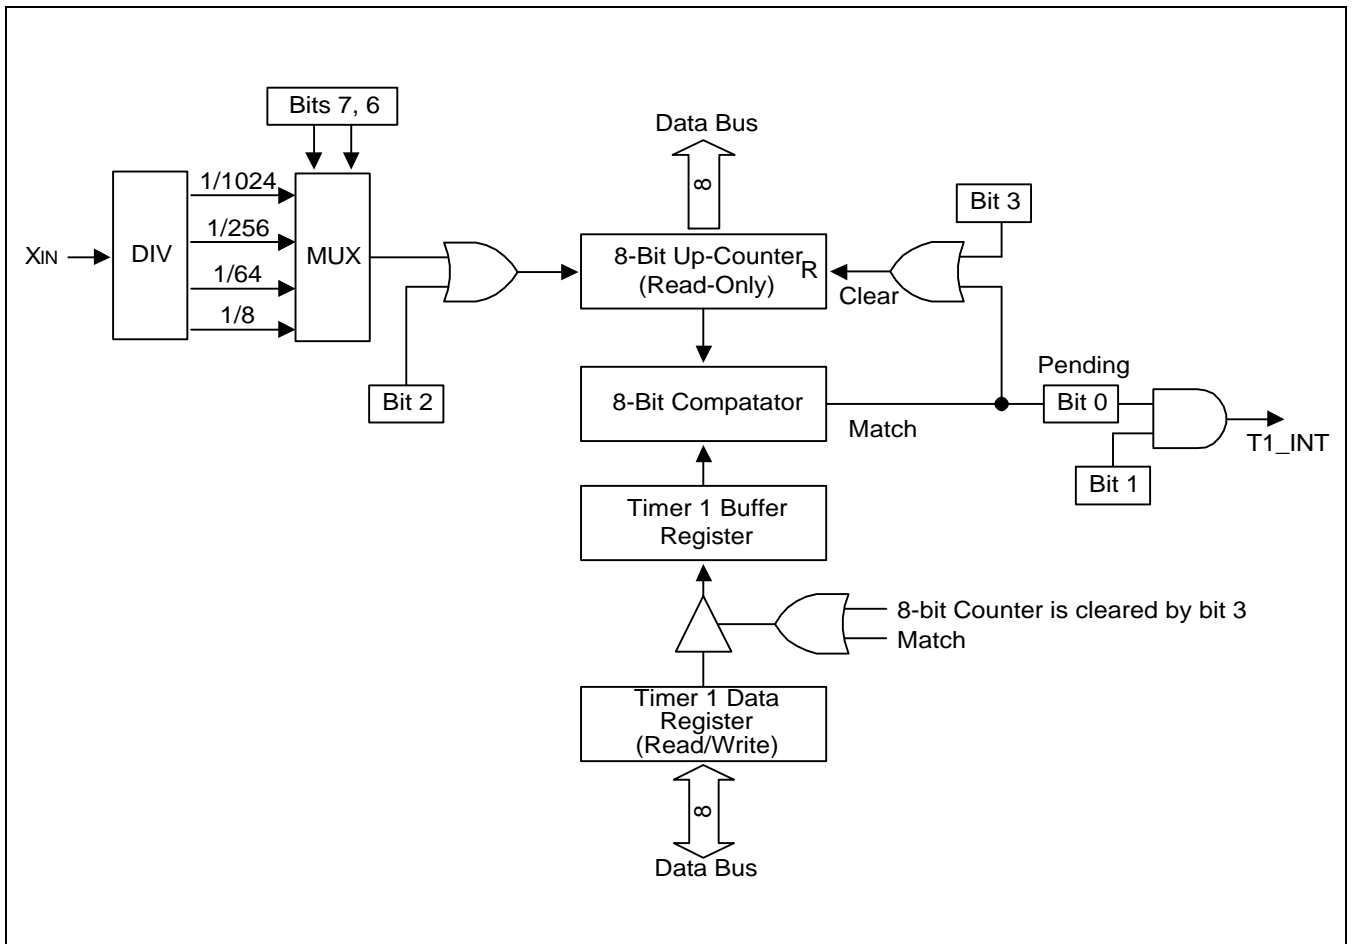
Bits 7, 6

Data Bus

8

Bit 3

XIN

DIV

1/1024

1/256

1/64

1/8

MUX

8-Bit Up-Counter
(Read-Only)

R

Clear

Bit 2

8-Bit Compatator

Match

Pending

Bit 0

Bit 1

T1_INT

Timer 1 Buffer Register

8-bit Counter is cleared by bit 3

Match

Timer 1 Data Register (Read/Write)

8

Data Bus